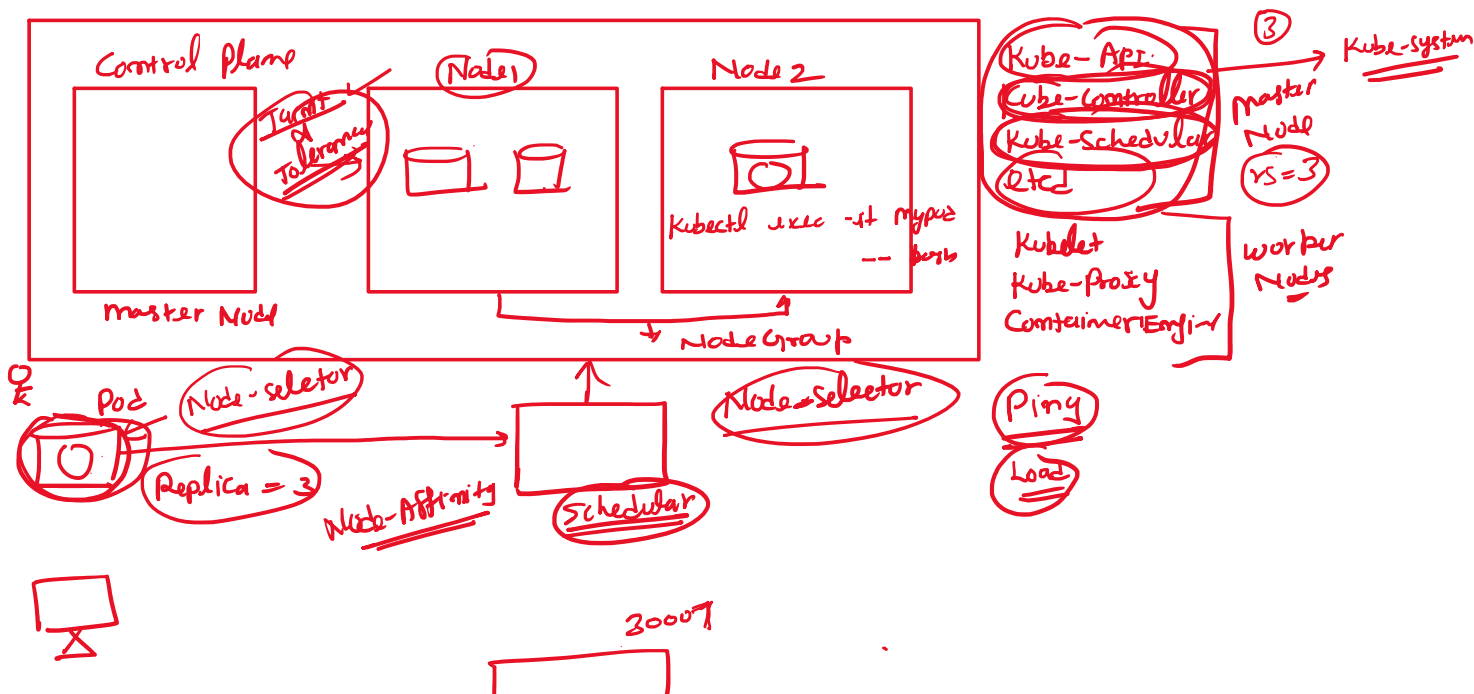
Control Plane

Taint & Tolerance

Node1

Node 2

kubectl exec -it mypod -- bash

master Node

NodeGroup

Kube-API

Kube-Controller

Kube-Scheduler

etcd

③

Kube-system

master Node

rs=3

Kubelet

Kube-Proxy

ContainerEngine

worker Nodes

Ok

Pod

Node-selector

Replica = 3

Node-Affinity

Schedular

Node-Selector

Ping

Load

30007